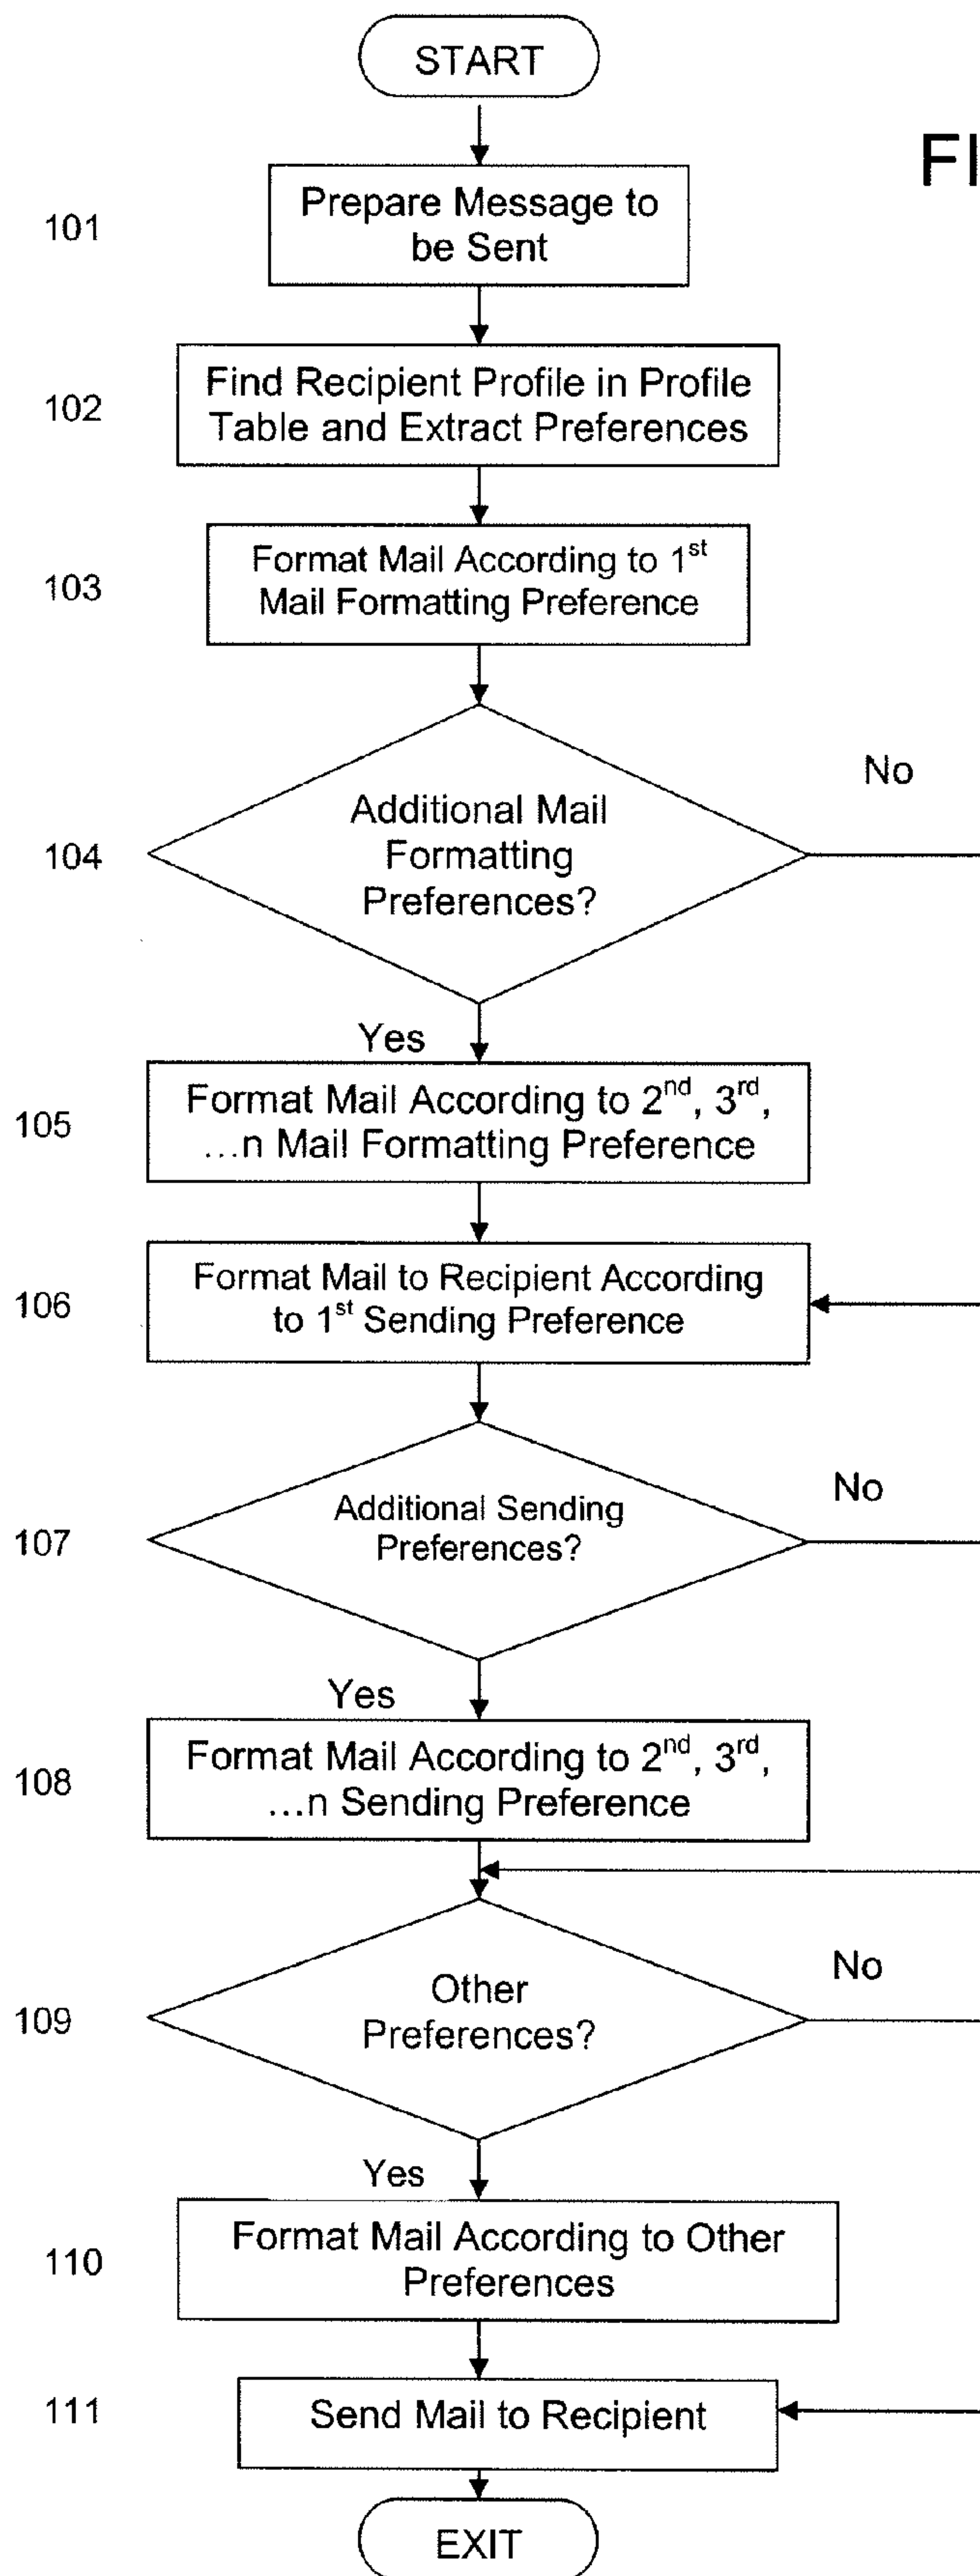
START

FI

101 Prepare Message to be Sent

102 Find Recipient Profile in Profile Table and Extract Preferences

103 Format Mail According to $1^{st}$ Mail Formatting Preference

104 Additional Mail Formatting Preferences?

No

Yes

105 Format Mail According to $2^{nd}$, $3^{rd}$, …n Mail Formatting Preference

106 Format Mail to Recipient According to $1^{st}$ Sending Preference

107 Additional Sending Preferences?

No

Yes

108 Format Mail According to $2^{nd}$, $3^{rd}$, …n Sending Preference

109 Other Preferences?

No

Yes

110 Format Mail According to Other Preferences

111 Send Mail to Recipient

EXIT